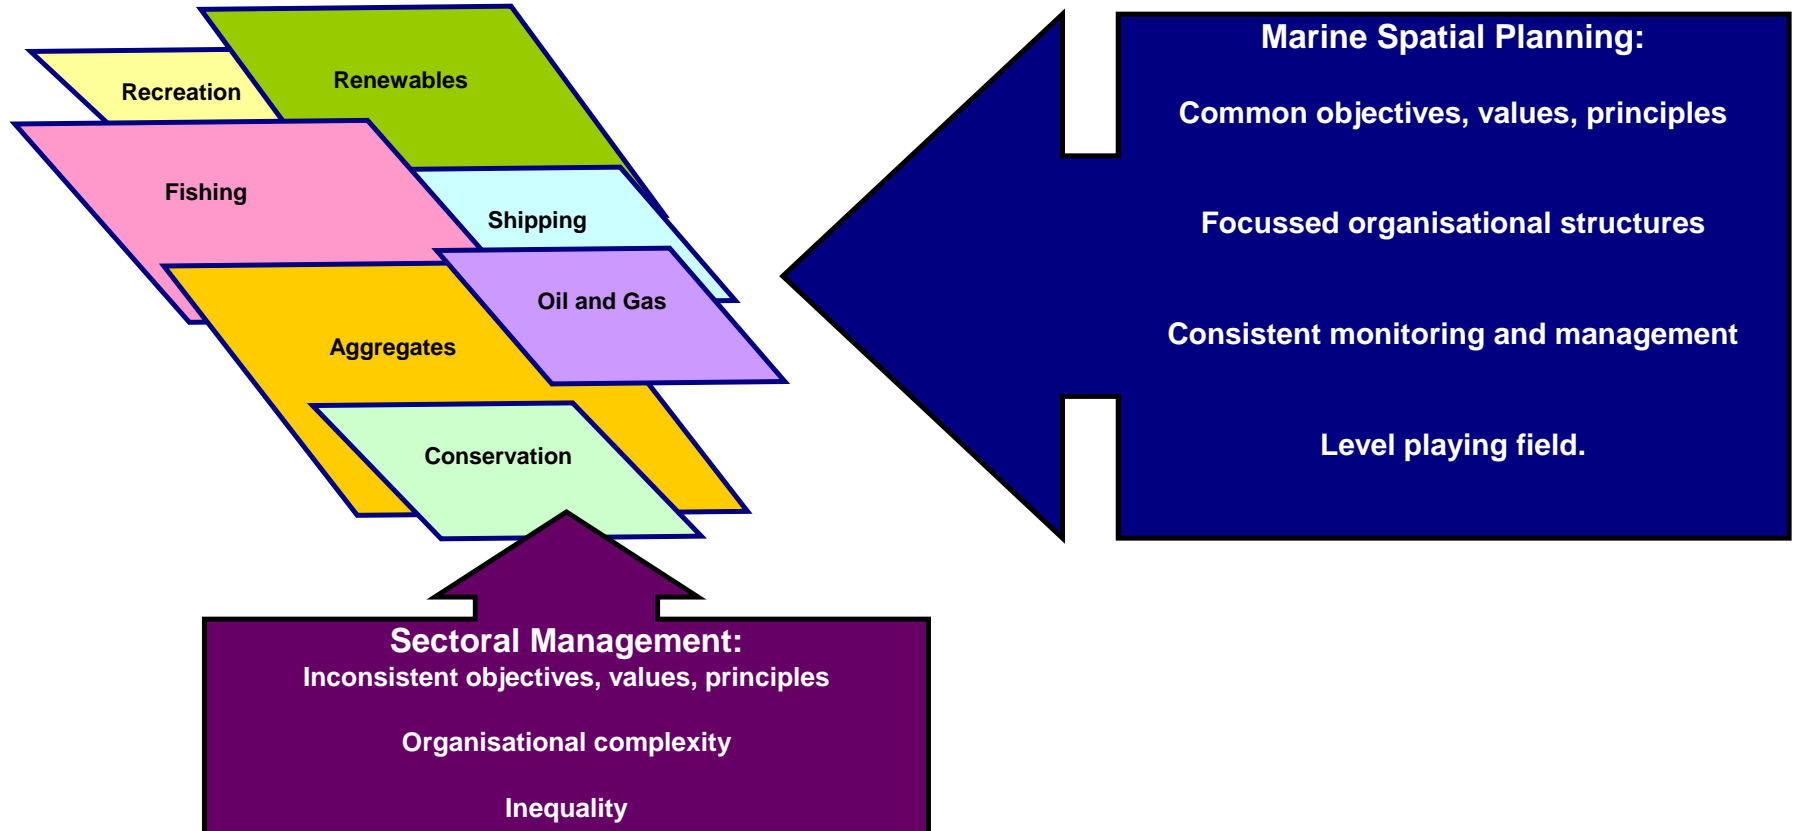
Recreation

Renewables

Fishing

Shipping

Oil and Gas

Aggregates

Conservation

Marine Spatial Planning:

Common objectives, values, principles

Focussed organisational structures

Consistent monitoring and management

Level playing field.

Sectoral Management:
Inconsistent objectives, values, principles

Organisational complexity

Inequality